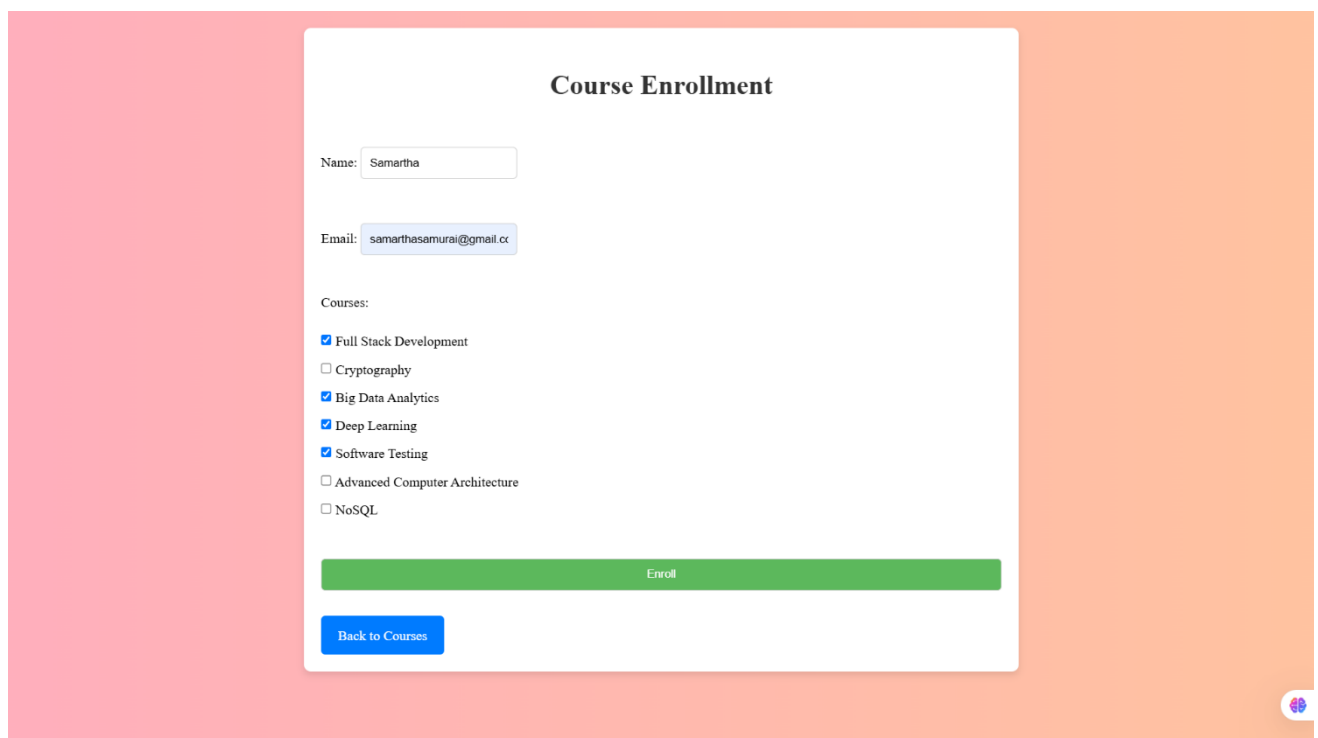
Course Enrollment

Name: Samartha

Email: samarthasamurai@gmail.cc

Courses:

Full Stack Development

Cryptography

Big Data Analytics

Deep Learning

Software Testing

Advanced Computer Architecture

NoSQL

Enroll

Back to Courses